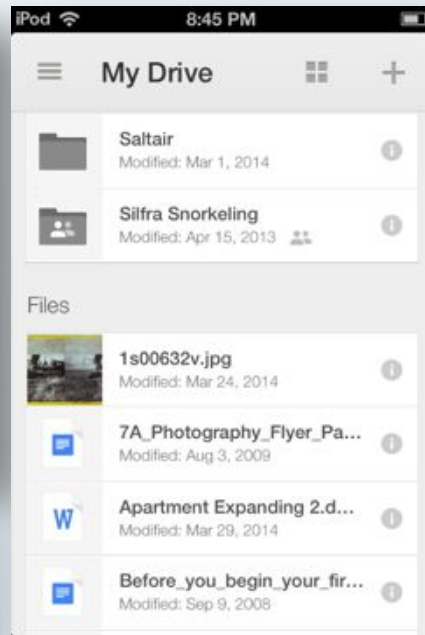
iPod
8:45 PM

My Drive

Saltair
Modified: Mar 1, 2014

Silfra Snorkeling
Modified: Apr 15, 2013

Files

1s00632v.jpg
Modified: Mar 24, 2014

7A_Photography_Flyer_Pa...
Modified: Aug 3, 2009

W
Apartment Expanding 2.d...
Modified: Mar 29, 2014

Before_you_begin_your_fir...
Modified: Sep 9, 2008